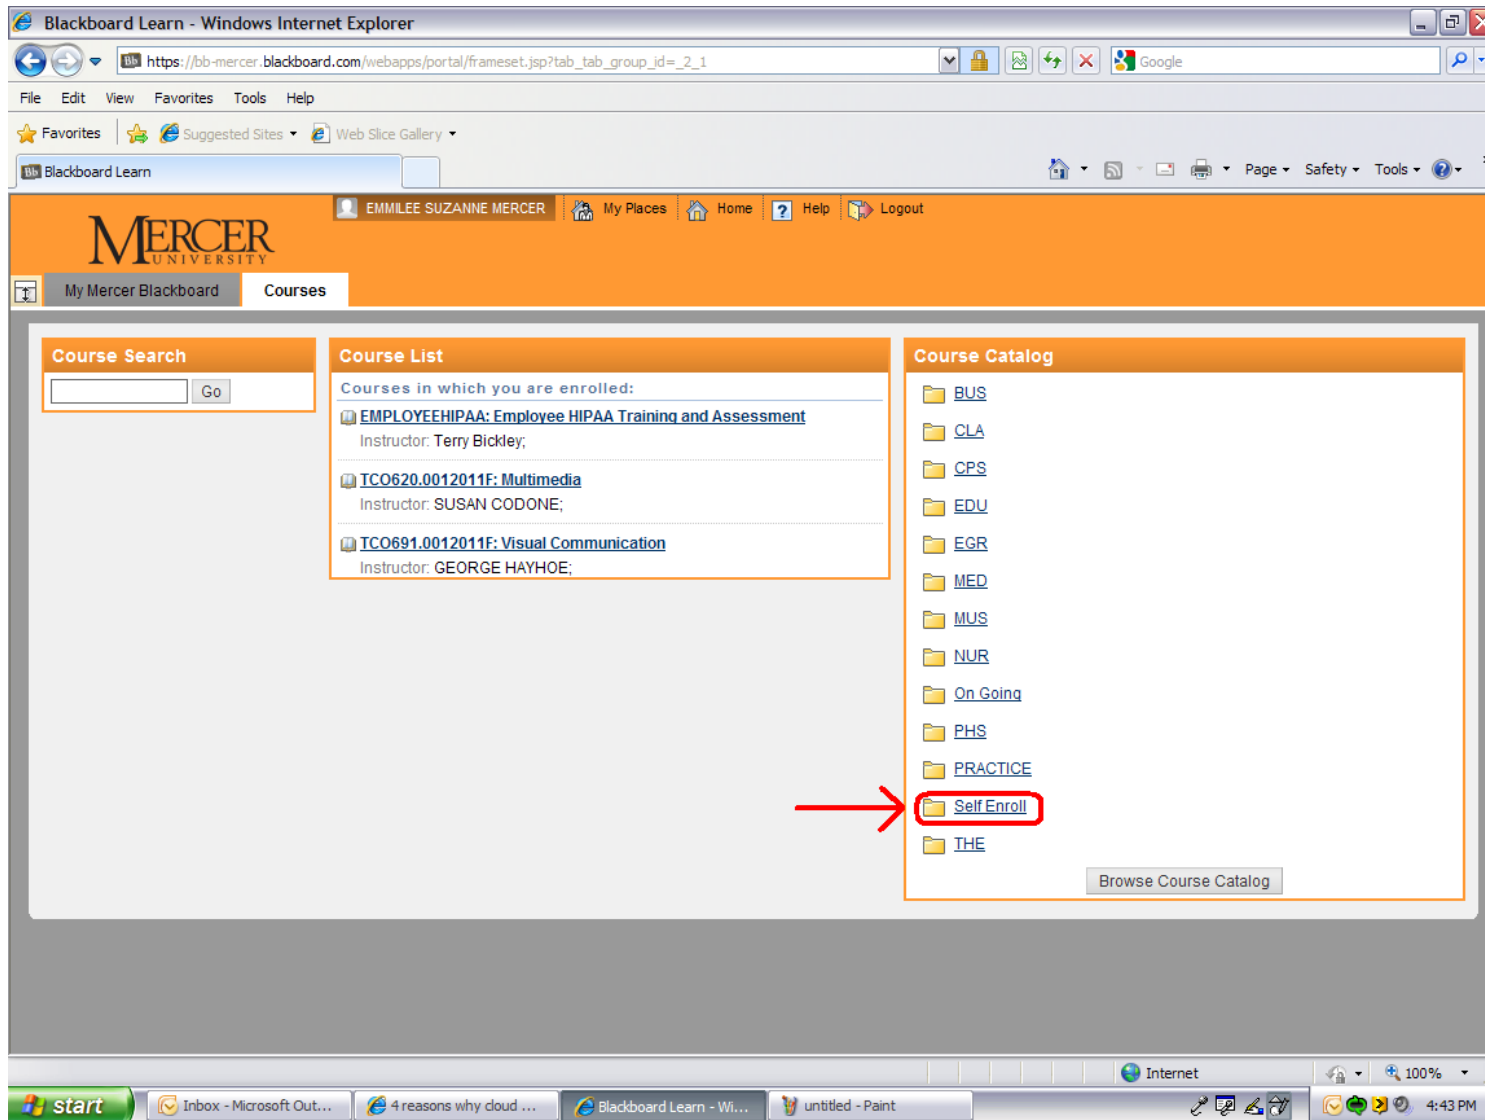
Blackboard Learn - Windows Internet Explorer

https://bb-mercer.blackboard.com/webapps/portal/frameset.jsp?tab_tab_group_id=_2_1

Google

File Edit View Favorites Tools Help

Favorites Suggested Sites Web Slice Gallery

Blackboard Learn

Page Safety Tools

MERCER UNIVERSITY

EMMILEE SUZANNE MERCER My Places Home Help Logout

My Mercer Blackboard Courses

Course Search

Go

Course List

Courses in which you are enrolled:

EMPLOYEEHIPAA: Employee HIPAA Training and Assessment
Instructor: Terry Bickley;

TCO620.0012011F: Multimedia
Instructor: SUSAN CODONE;

TCO691.0012011F: Visual Communication
Instructor: GEORGE HAYHOE;

Course Catalog

BUS
CLA
CPS
EDU
EGR
MED
MUS
NUR
On Going
PHS
PRACTICE
Self Enroll
THE

Browse Course Catalog

Internet 100%

start Inbox - Microsoft Out... 4 reasons why cloud ... Blackboard Learn - Wi... untitled - Paint 4:43 PM